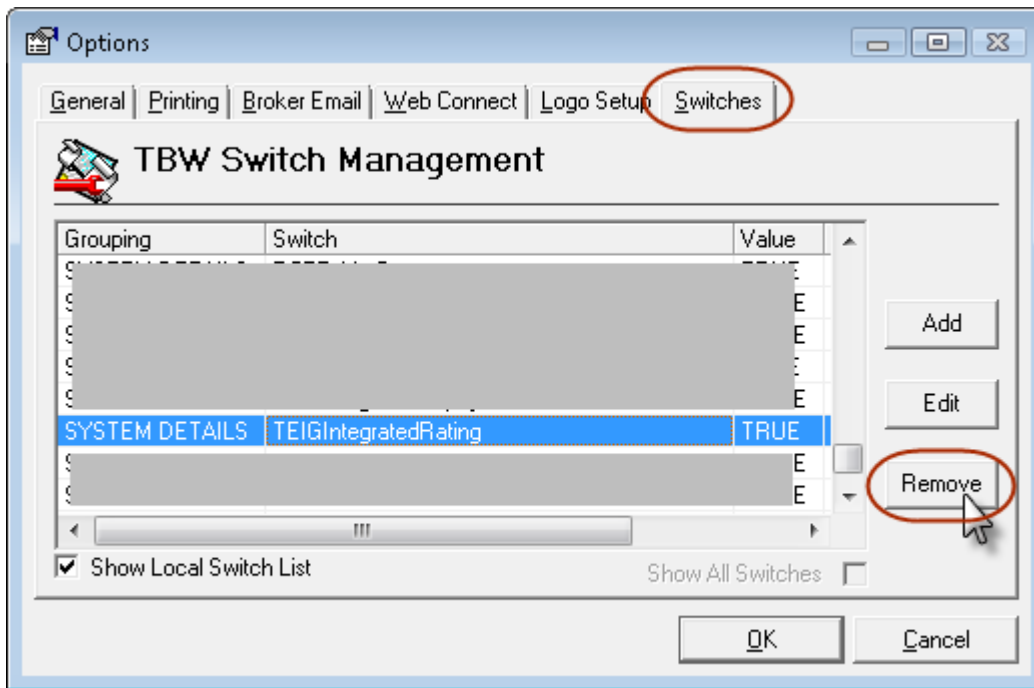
Options

General | Printing | Broker Email | Web Connect | Logo Setup | Switches

TBW Switch Management

| Grouping | Switch | Value |
|---|---|---|
| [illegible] | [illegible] | TRUE |
| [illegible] | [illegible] | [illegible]E |
| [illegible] | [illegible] | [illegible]E |
| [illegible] | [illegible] | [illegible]E |
| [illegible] | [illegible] | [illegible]E |
| SYSTEM DETAILS | TEIGIntegratedRating | TRUE |
| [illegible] | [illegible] | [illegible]E |
| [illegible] | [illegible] | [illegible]E |

Add

Edit

Remove

Show Local Switch List

Show All Switches

OK

Cancel